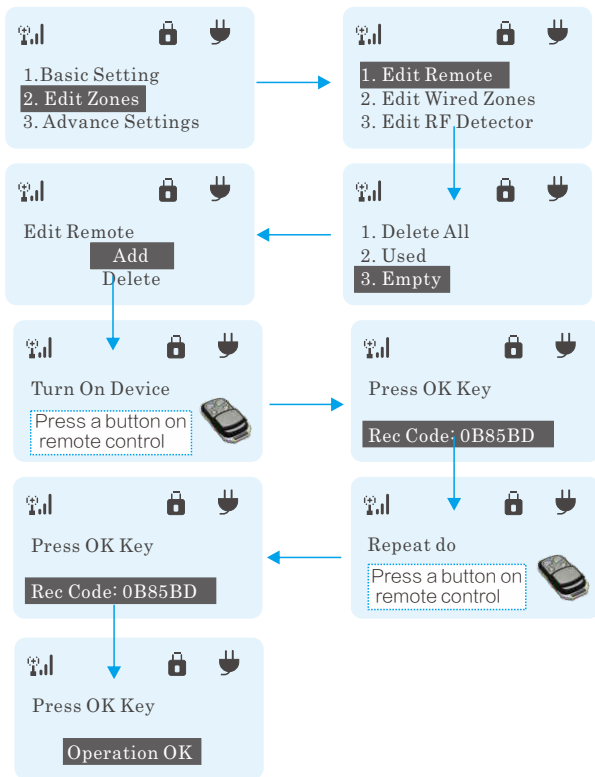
1.Basic Setting
2. Edit Zones
3. Advance Settings

1. Edit Remote
2. Edit Wired Zones
3. Edit RF Detector

Edit Remote
Add
Delete

1. Delete All
2. Used
3. Empty

Turn On Device
Press a button on remote control

Press OK Key
Rec Code: 0B85BD

Press OK Key
Rec Code: 0B85BD

Repeat do
Press a button on remote control

Press OK Key
Operation OK